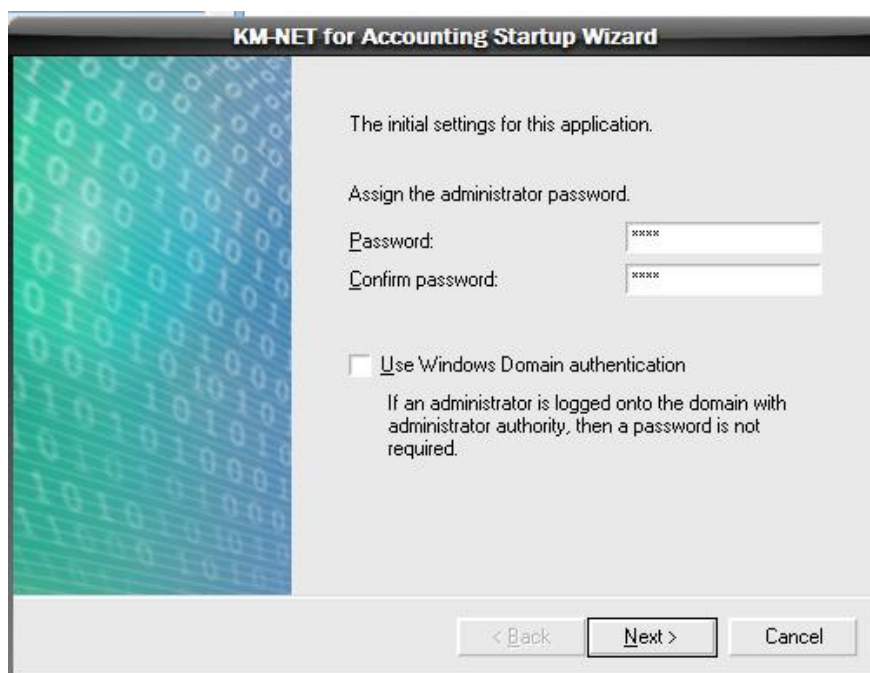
KM-NET for Accounting Startup Wizard

The initial settings for this application.

Assign the administrator password.

Password: ****
Confirm password: ****

Use Windows Domain authentication

If an administrator is logged onto the domain with administrator authority, then a password is not required.

< Back
Next >
Cancel